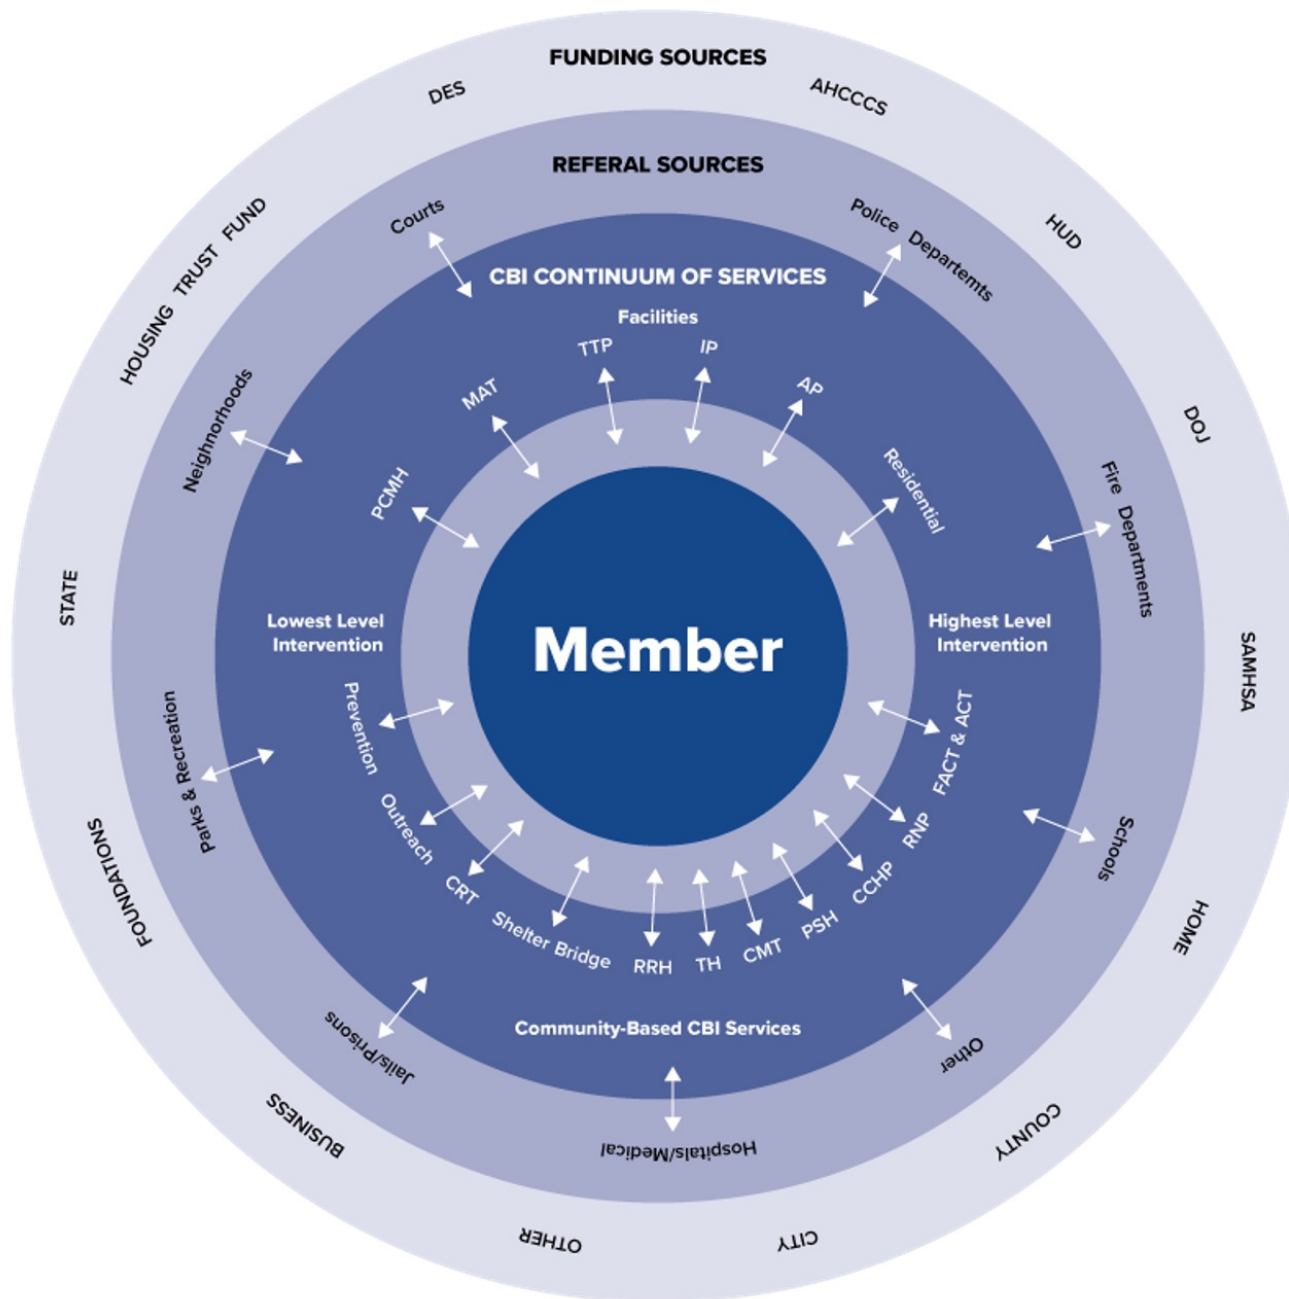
FUNDING SOURCES

DES

AHCCCS

HUD

DOJ

SAMHSA

HOME

COUNTY

CITY

OTHER

BUSINESS

FOUNDATIONS

STATE

HOUSING TRUST FUND

REFERAL SOURCES

Courts

Police Departemts

Fire Departments

Schools

Other

Hospitals/Medical

Jails/Prisons

Parks & Recreation

Neighnorhoods

CBI CONTINUUM OF SERVICES

Facilities

TTP

IP

AP

MAT

PCMH

Residential

Lowest Level Intervention

Highest Level Intervention

Member

Prevention

Outreach

CRT

Shelter Bridge

RRH

TH

CMT

PSH

CCHP

RNP

FACT & ACT

Community-Based CBI Services